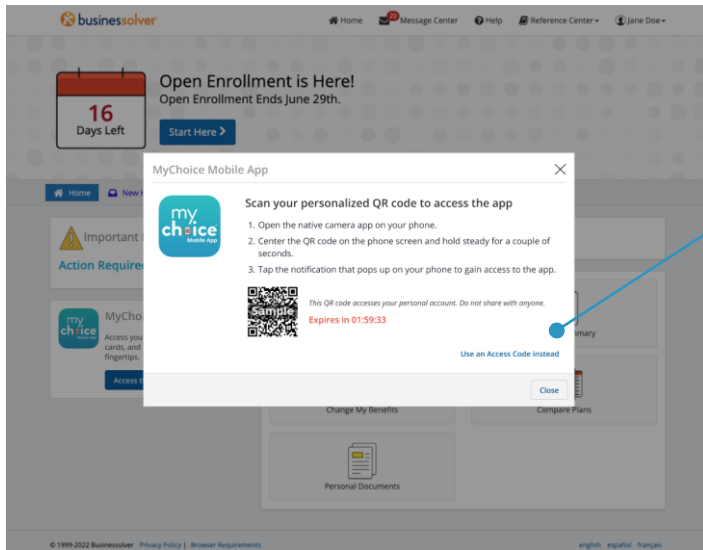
businessolver

Home Message Center Help Reference Center Jane Doe

Open Enrollment is Here!
Open Enrollment Ends June 29th.

16
Days Left

Start Here

Home New

Important

Action Require

MyCho
Access you cards, and fingertips.

Access

MyChoice Mobile App

my choice Mobile App

Scan your personalized QR code to access the app

1. Open the native camera app on your phone.
2. Center the QR code on the phone screen and hold steady for a couple of seconds.
3. Tap the notification that pops up on your phone to gain access to the app.

Sample

This QR code accesses your personal account. Do not share with anyone.

Expires in 01:59:33

Use an Access Code instead

Close

mary

Change My Benefits

Compare Plans

Personal Documents

© 1999-2022 Businessolver Privacy Policy | Browser Requirements

english español français